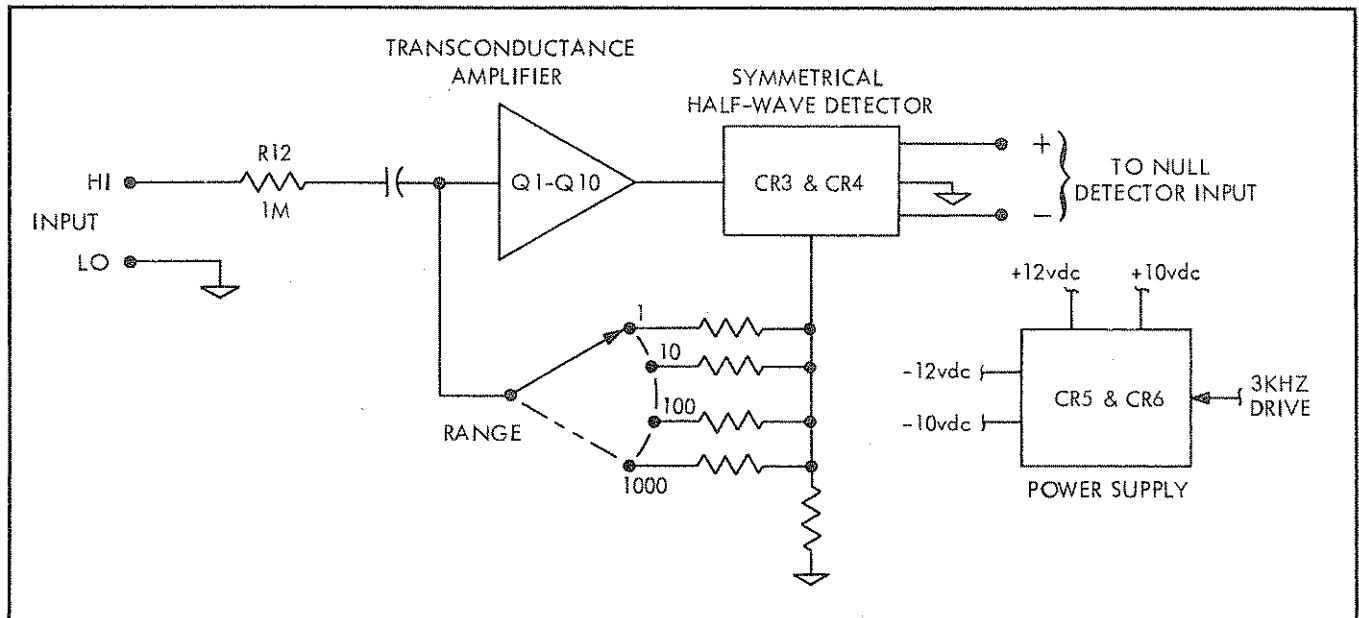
TRANSCONDUCTANCE AMPLIFIER

SYMMETRICAL HALF-WAVE DETECTOR

HI

R12

1M

INPUT

LO

Q1-Q10

CR3 & CR4

+

–

TO NULL DETECTOR INPUT

+12vdc

+10vdc

1

10

100

1000

RANGE

-12vdc

-10vdc

CR5 & CR6

3KHZ DRIVE

POWER SUPPLY